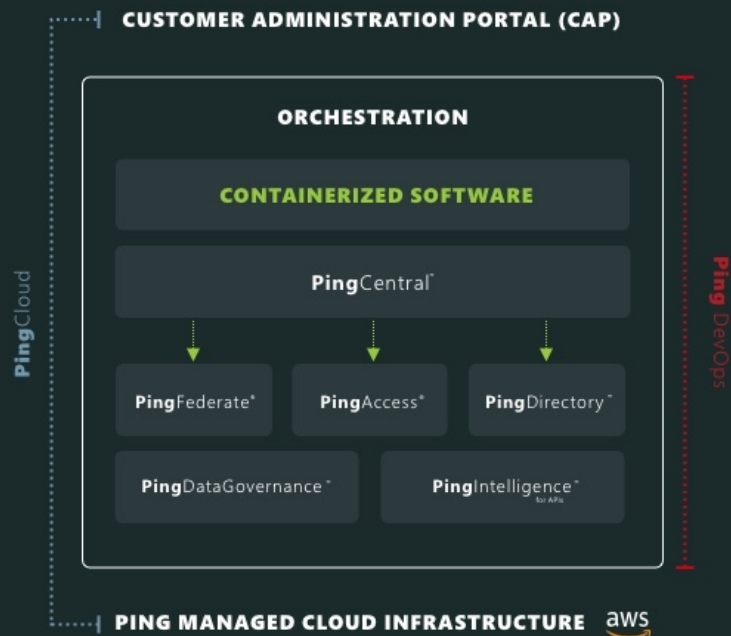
CUSTOMER ADMINISTRATION PORTAL (CAP)

PingCloud

ORCHESTRATION

CONTAINERIZED SOFTWARE

PingCentral™

PingFederate®

PingAccess®

PingDirectory™

PingDataGovernance™

PingIntelligence™ for APIs

Ping DevOps

PING MANAGED CLOUD INFRASTRUCTURE

aws